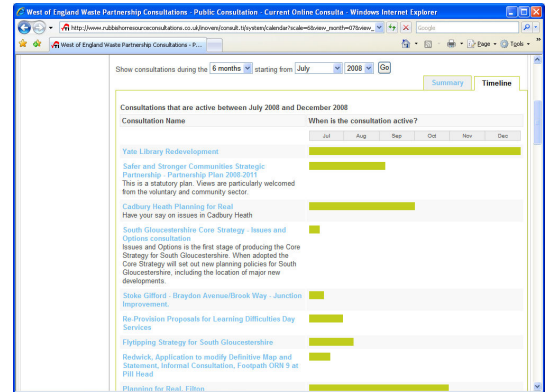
West of England Waste Partnership Consultations - Public Consultation - Current Online Consulta - Windows Internet Explorer

http://www.rubbishorresourceconsultations.co.uk/inovem/consult.ti/system/calendar?scale=6&view_month=07&view_

Google

West of England Waste Partnership Consultations - P...

Page Tools

Show consultations during the 6 months starting from July 2008 Go

Summary Timeline

Consultations that are active between July 2008 and December 2008

| Consultation Name | When is the consultation active? |
|---|---|
| | Jul Aug Sep Oct Nov Dec |
| Yate Library Redevelopment | |
| Safer and Stronger Communities Strategic Partnership - Partnership Plan 2008-2011 This is a statutory plan. Views are particularly welcomed from the voluntary and community sector. | |
| Cadbury Heath Planning for Real Have your say on issues in Cadbury Heath | |
| South Gloucestershire Core Strategy - Issues and Options consultation Issues and Options is the first stage of producing the Core Strategy for South Gloucestershire. When adopted the Core Strategy will set out new planning policies for South Gloucestershire, including the location of major new developments. | |
| Stoke Gifford - Braydon Avenue/Brook Way - Junction Improvement. | |
| Re-Provision Proposals for Learning Difficulties Day Services | |
| Flytipping Strategy for South Gloucestershire | |
| Redwick, Application to modify Definitive Map and Statement, Informal Consultation, Footpath ORN 9 at Pill Head | |
| Planning for Real, Elton | |